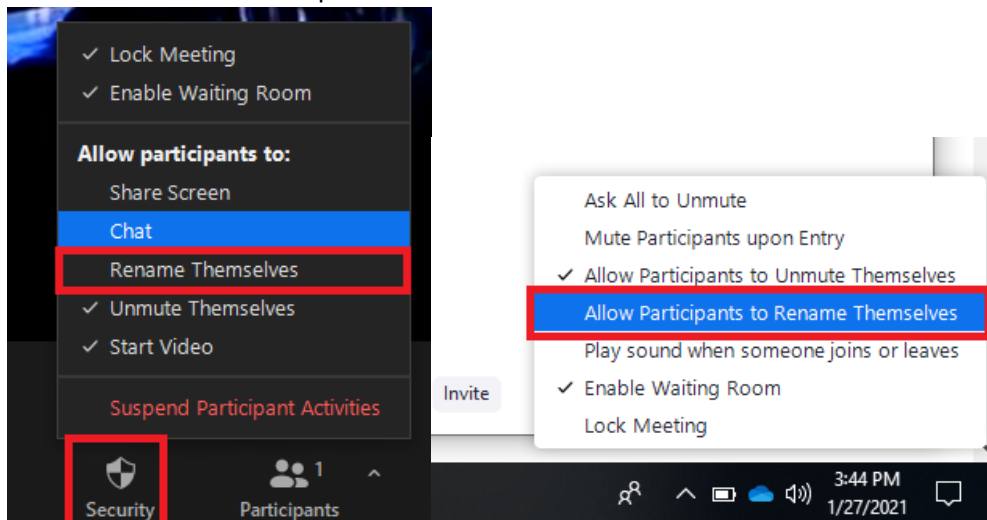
✓ Lock Meeting
✓ Enable Waiting Room

Allow participants to:
Share Screen
Chat
Rename Themselves
✓ Unmute Themselves
✓ Start Video

Suspend Participant Activities

Security
Participants 1

Ask All to Unmute
Mute Participants upon Entry
✓ Allow Participants to Unmute Themselves
Allow Participants to Rename Themselves
Play sound when someone joins or leaves
✓ Enable Waiting Room
Lock Meeting

Invite

3:44 PM
1/27/2021